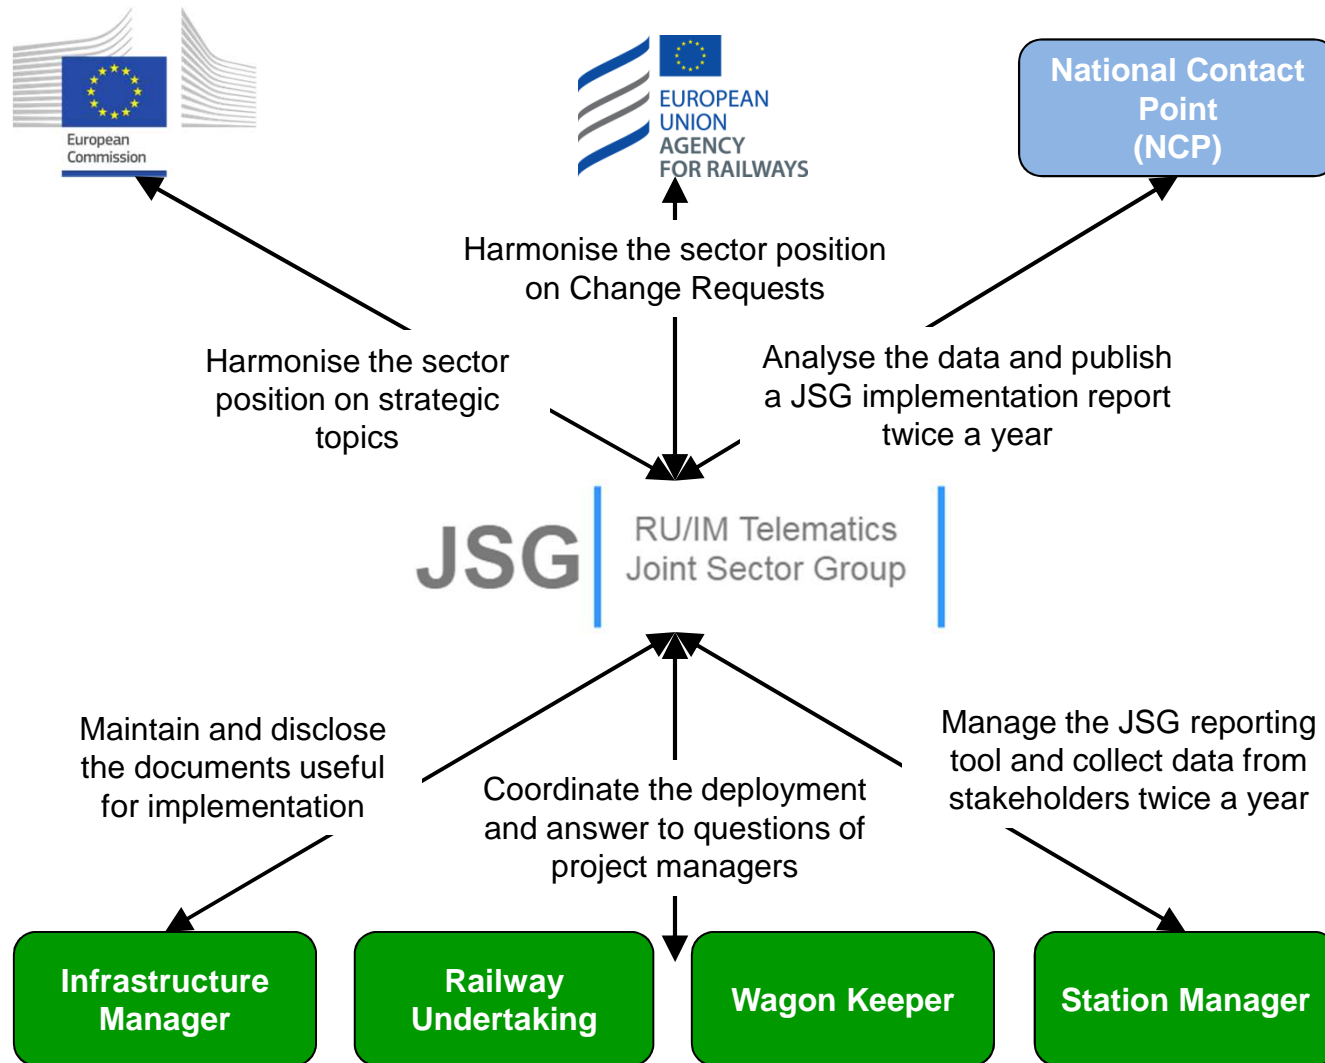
European Commission

EUROPEAN UNION AGENCY FOR RAILWAYS

National Contact Point (NCP)

Harmonise the sector position on Change Requests

Harmonise the sector position on strategic topics

Analyse the data and publish a JSG implementation report twice a year

JSG RU/IM Telematics Joint Sector Group

Maintain and disclose the documents useful for implementation

Coordinate the deployment and answer to questions of project managers

Manage the JSG reporting tool and collect data from stakeholders twice a year

Infrastructure Manager

Railway Undertaking

Wagon Keeper

Station Manager